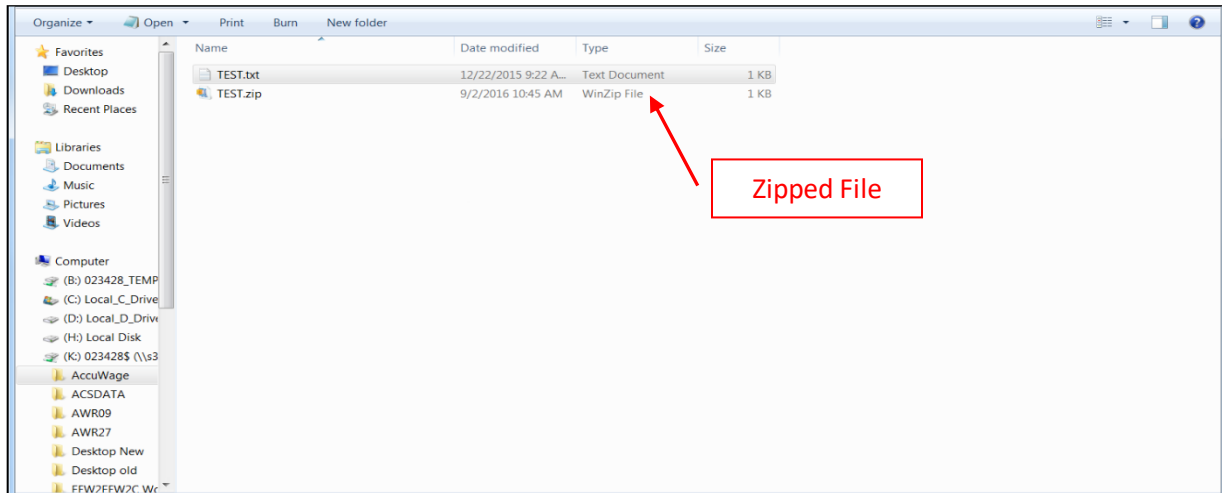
Organize ▾ Open ▾ Print Burn New folder

Favorites
Desktop
Downloads
Recent Places

Libraries
Documents
Music
Pictures
Videos

Computer
(B:) 023428_TEMP
(C:) Local_C_Drive
(D:) Local_D_Drive
(H:) Local Disk
(K:) 023428$ (\\s3
AccuWage
ACSDATA
AWR09
AWR27
Desktop New
Desktop old
EFW2EFW2C Wc

| Name | Date modified | Type | Size |
|---|---|---|---|
| TEST.txt | 12/22/2015 9:22 A... | Text Document | 1 KB |
| TEST.zip | 9/2/2016 10:45 AM | WinZip File | 1 KB |

Zipped File